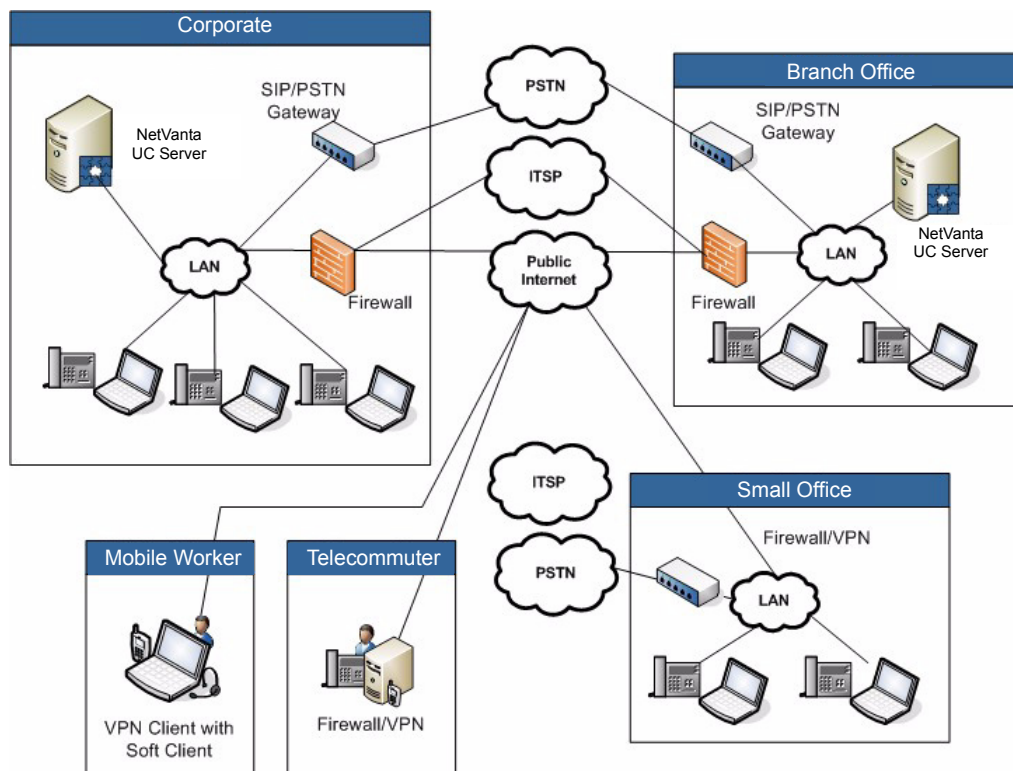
Corporate

SIP/PSTN Gateway

NetVanta UC Server

LAN

Firewall

PSTN

ITSP

Public Internet

Branch Office

SIP/PSTN Gateway

NetVanta UC Server

LAN

Firewall

ITSP

PSTN

Small Office

Firewall/VPN

LAN

Mobile Worker

VPN Client with Soft Client

Telecommuter

Firewall/VPN